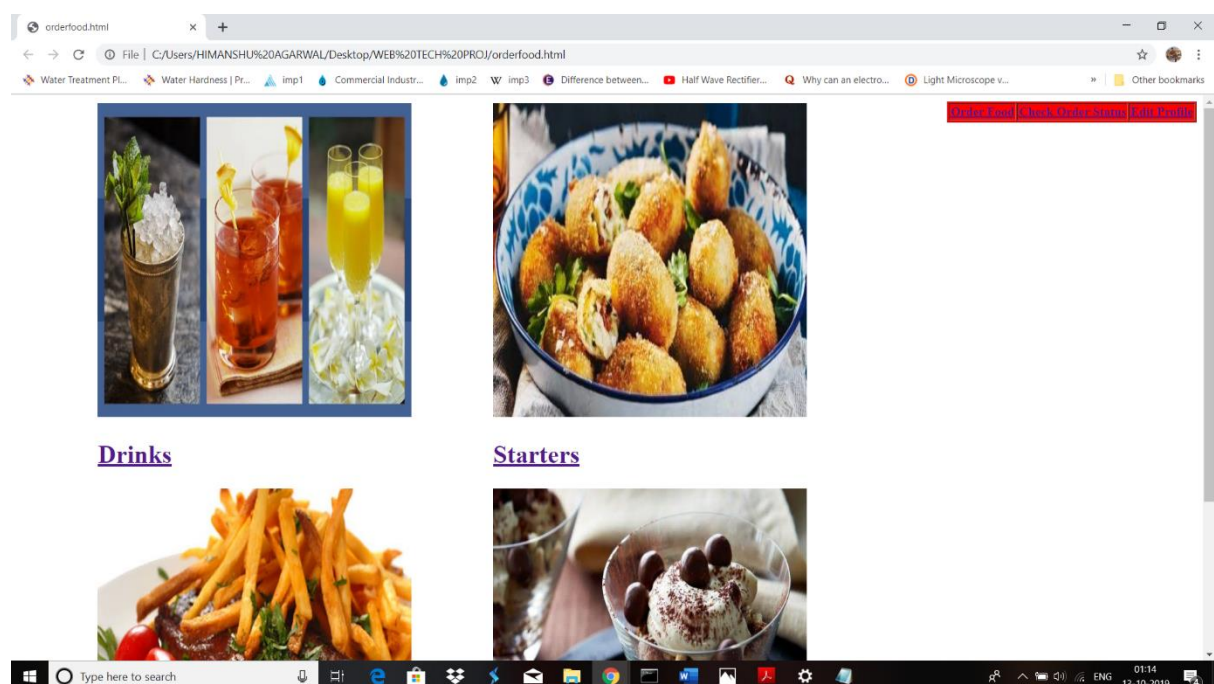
orderfood.html × +

File | C:/Users/HIMANSHU%20AGARWAL/Desktop/WEB%20TECH%20PROJ/orderfood.html

Water Treatment Pl... Water Hardness | Pr... imp1 Commercial Industr... imp2 imp3 Difference between... Half Wave Rectifier... Why can an electro... Light Microscope v... » Other bookmarks

Order Food | Check Order Status | Edit Profile

Drinks

Starters

Type here to search

ENG 01:14 12-10-2019